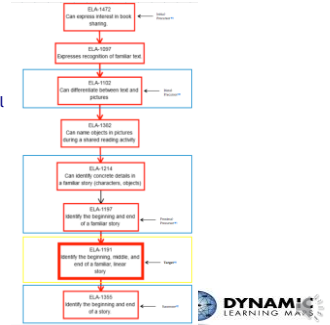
ELA-1472
Can express interest in book sharing

Initial Precursor

ELA-1097
Expresses recognition of familiar text

ELA-1102
Can differentiate between text and pictures

Distal Precursor

ELA-1382
Can name objects in pictures during a shared reading activity

ELA-1214
Can identify concrete details in a familiar story (characters, objects)

ELA-1197
Identify the beginning and end of a familiar story

Proximal Precursor

ELA-1191
Identify the beginning, middle, and end of a familiar, linear story

Target

ELA-1335
Identify the beginning and end of a story

Successor

l

DYNAMIC
LEARNING MAPS